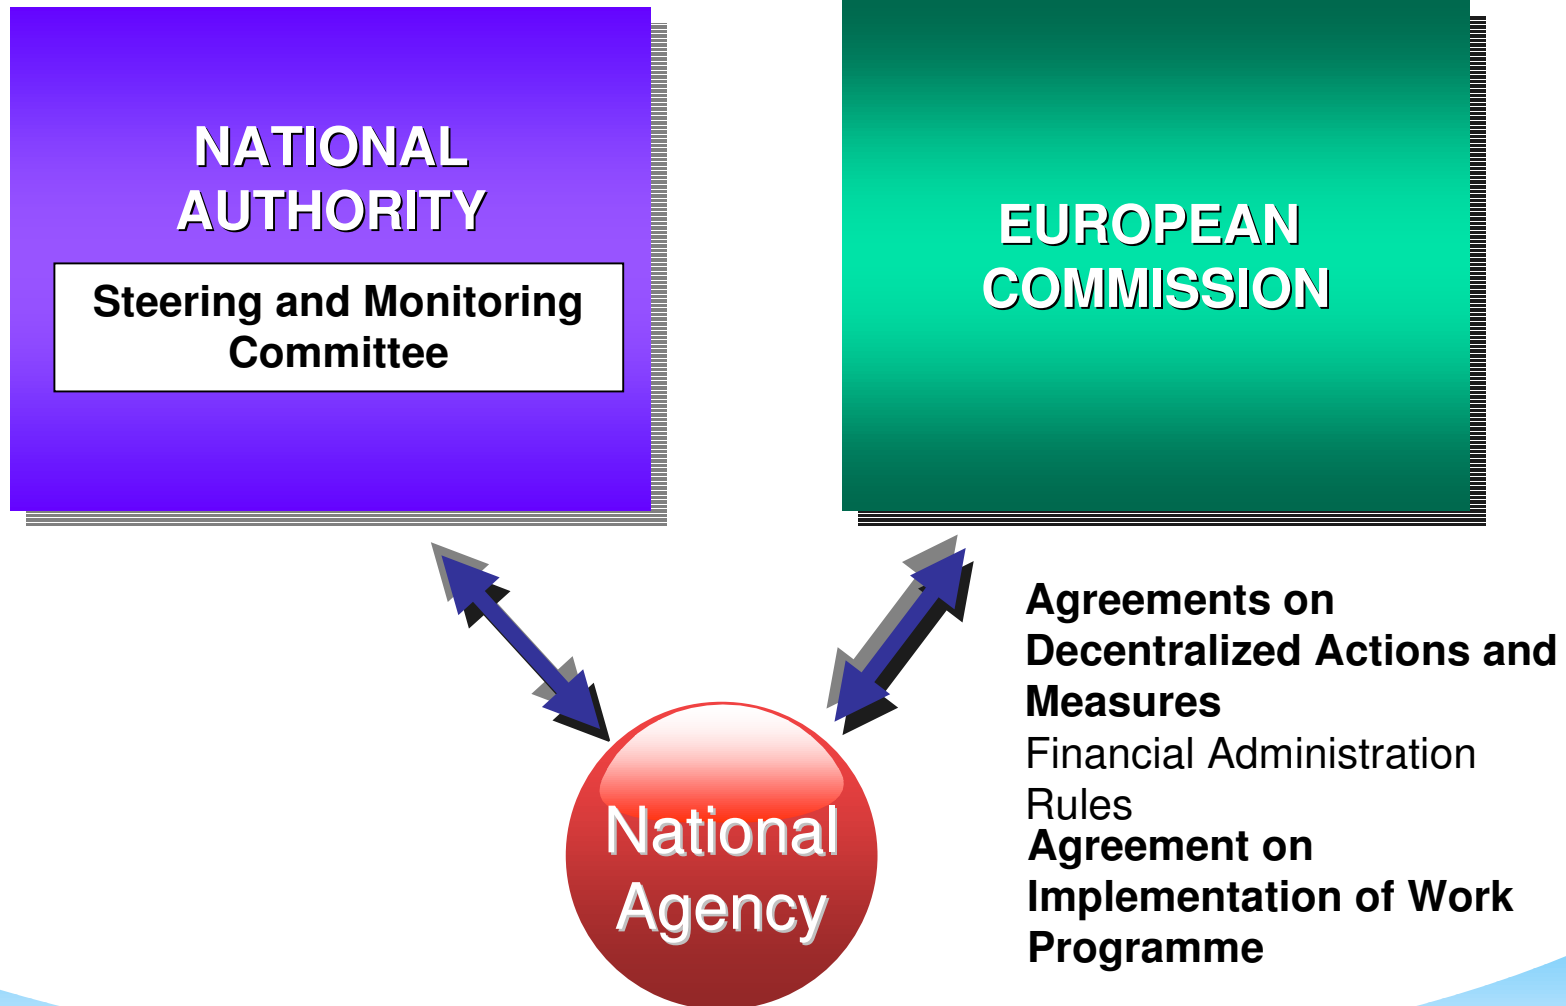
NATIONAL AUTHORITY

Steering and Monitoring Committee

EUROPEAN COMMISSION

Agreements on Decentralized Actions and Measures

Financial Administration Rules

Agreement on Implementation of Work Programme

National Agency